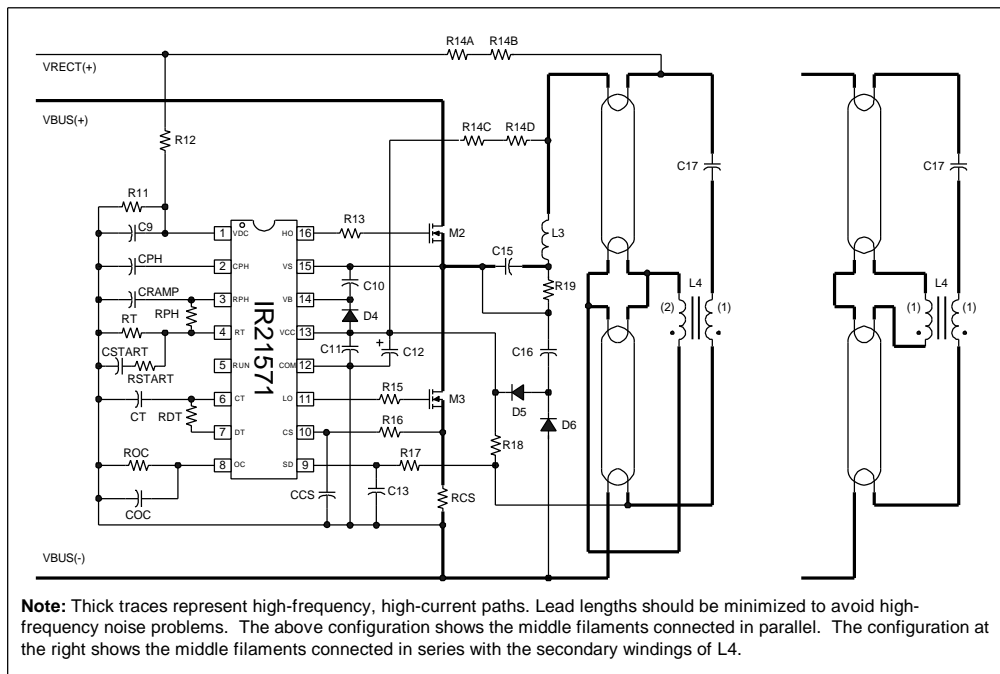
VRECT(+)

R14A R14B

VBUS(+)

R12

R14C R14D

C17

C17

R11

C9

1 VDC

HO 16

R13

M2

L3

CPH

2 CPH

VS 15

C15

L4

L4

CRAMP

3 RPH

VB 14

C10

R19

RPH

IR21571

(2)

(1)

(1)

(1)

RT

4 RT

VCC 13

D4

CSTART

C11

C12

C16

5 RUN

COM 12

RSTART

R15

6 CT

LO 11

M3

CT

RDT

D5

7 DT

CS 10

R16

D6

ROC

8 OC

SD 9

R17

R18

CCS

C13

RCS

COC

VBUS(-)

**Note:** Thick traces represent high-frequency, high-current paths. Lead lengths should be minimized to avoid high-frequency noise problems. The above configuration shows the middle filaments connected in parallel. The configuration at the right shows the middle filaments connected in series with the secondary windings of L4.